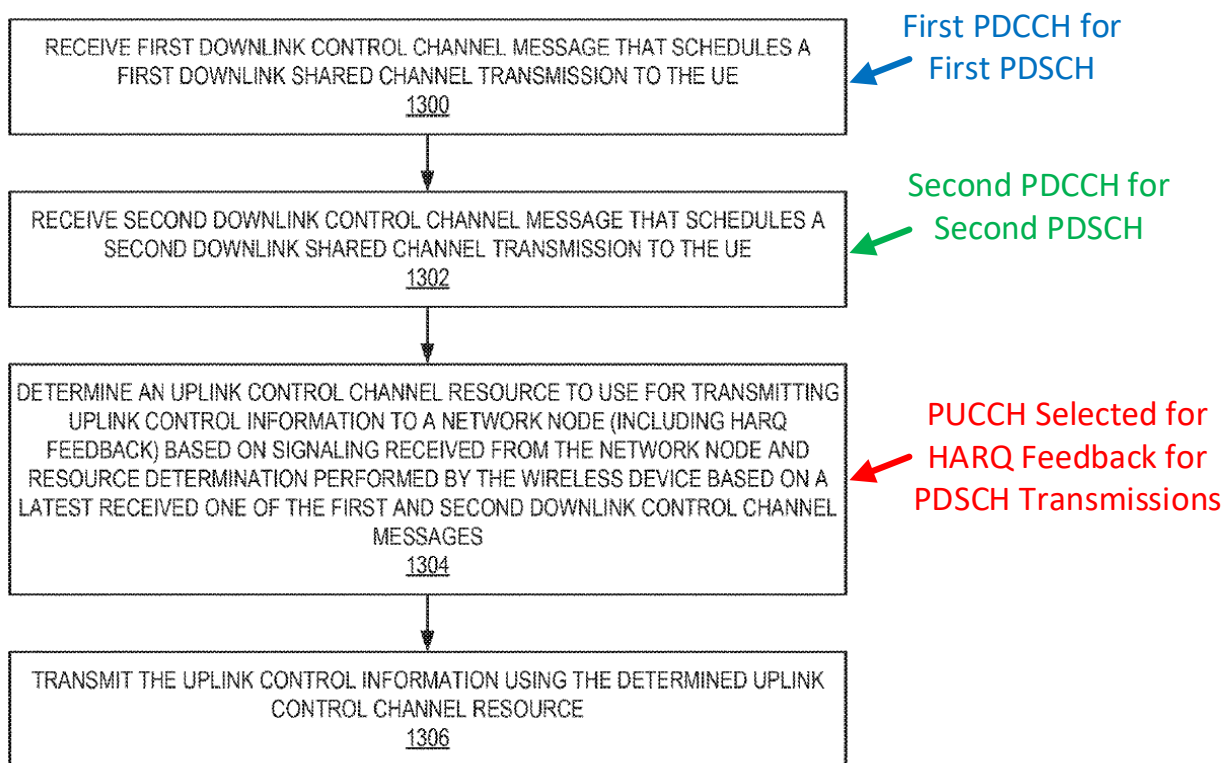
RECEIVE FIRST DOWNLINK CONTROL CHANNEL MESSAGE THAT SCHEDULES A FIRST DOWNLINK SHARED CHANNEL TRANSMISSION TO THE UE
1300

First PDCCH for First PDSCH

RECEIVE SECOND DOWNLINK CONTROL CHANNEL MESSAGE THAT SCHEDULES A SECOND DOWNLINK SHARED CHANNEL TRANSMISSION TO THE UE
1302

Second PDCCH for Second PDSCH

DETERMINE AN UPLINK CONTROL CHANNEL RESOURCE TO USE FOR TRANSMITTING UPLINK CONTROL INFORMATION TO A NETWORK NODE (INCLUDING HARQ FEEDBACK) BASED ON SIGNALING RECEIVED FROM THE NETWORK NODE AND RESOURCE DETERMINATION PERFORMED BY THE WIRELESS DEVICE BASED ON A LATEST RECEIVED ONE OF THE FIRST AND SECOND DOWNLINK CONTROL CHANNEL MESSAGES
1304

PUCCH Selected for HARQ Feedback for PDSCH Transmissions

TRANSMIT THE UPLINK CONTROL INFORMATION USING THE DETERMINED UPLINK CONTROL CHANNEL RESOURCE
1306